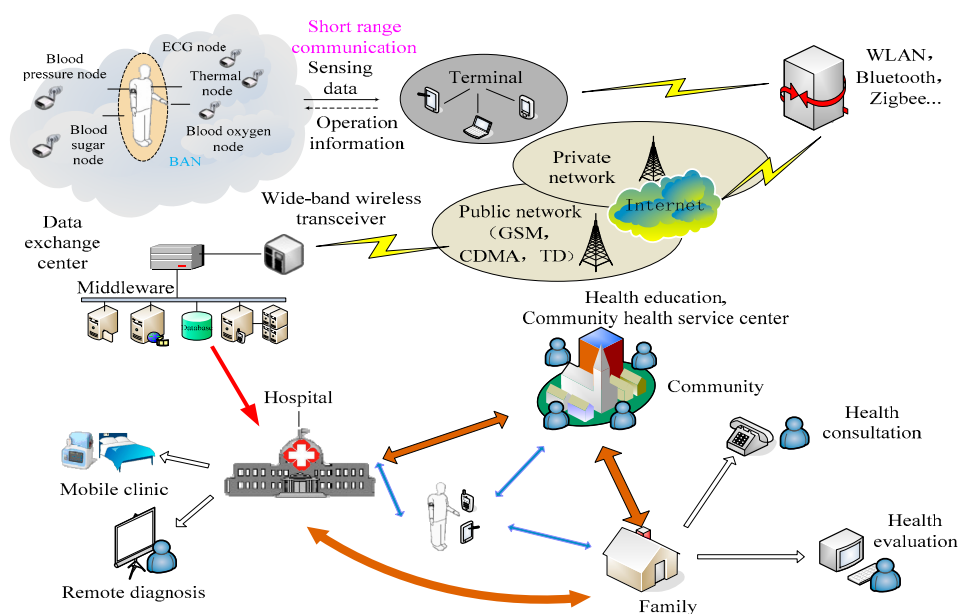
Blood pressure node

ECG node

Thermal node

Blood sugar node

Blood oxygen node

BAN

Short range communication

Sensing data

Operation information

Terminal

WLAN，Bluetooth，Zigbee...

Private network

Internet

Public network （GSM，CDMA，TD）

Wide-band wireless transceiver

Data exchange center

Middleware

Database

Health education, Community health service center

Community

Hospital

Health consultation

Mobile clinic

Health evaluation

Remote diagnosis

Family